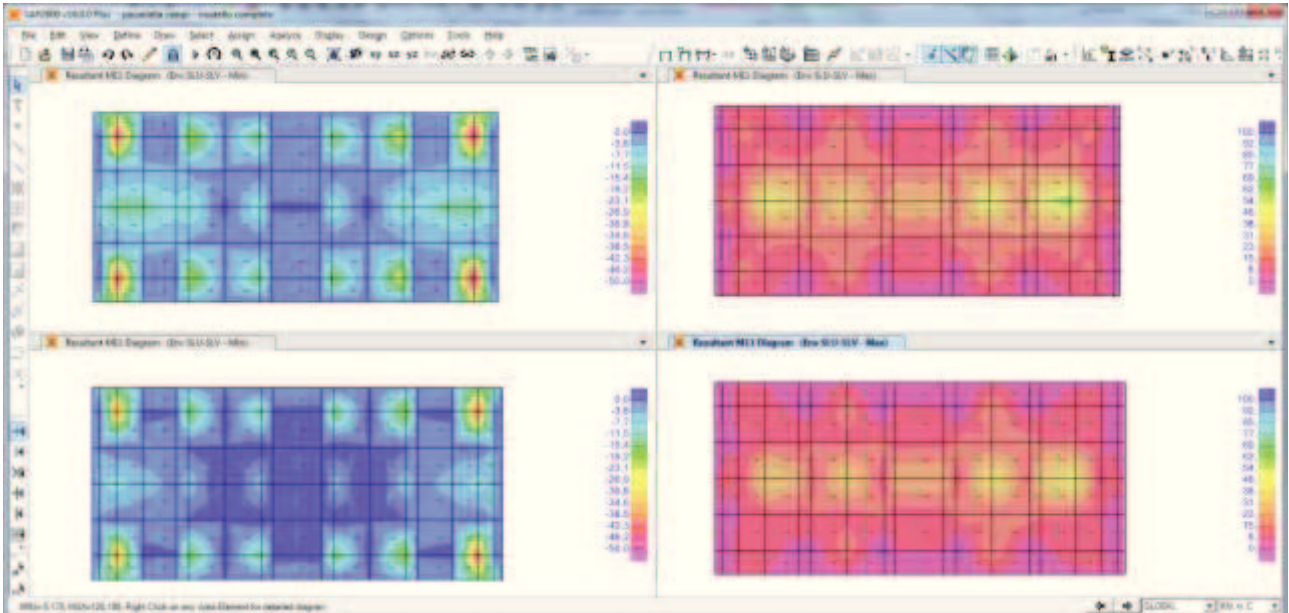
SAP2000 v16.0.0 Plus - passerella ciclop - modello completo

File Edit View Define Draw Select Assign Analyze Display Design Options Tools Help

Resultant M11 Diagram (Env SLU-SLV - Min)

0.0
-3.8
-7.7
-11.5
-15.4
-19.2
-23.1
-26.9
-30.8
-34.6
-38.5
-42.3
-46.2
-50.0

Resultant M11 Diagram (Env SLU-SLV - Max)

100.
92.
85.
77.
69.
62.
54.
46.
38.
31.
23.
15.
8.
0.

Resultant M11 Diagram (Env SLU-SLV - Min)

0.0
-3.8
-7.7
-11.5
-15.4
-19.2
-23.1
-26.9
-30.8
-34.6
-38.5
-42.3
-46.2
-50.0

Resultant M11 Diagram (Env SLU-SLV - Max)

100.
92.
85.
77.
69.
62.
54.
46.
38.
31.
23.
15.
8.
0.

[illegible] Right Click on any Area Element for detailed diagram

GLOBAL

KN, m, C